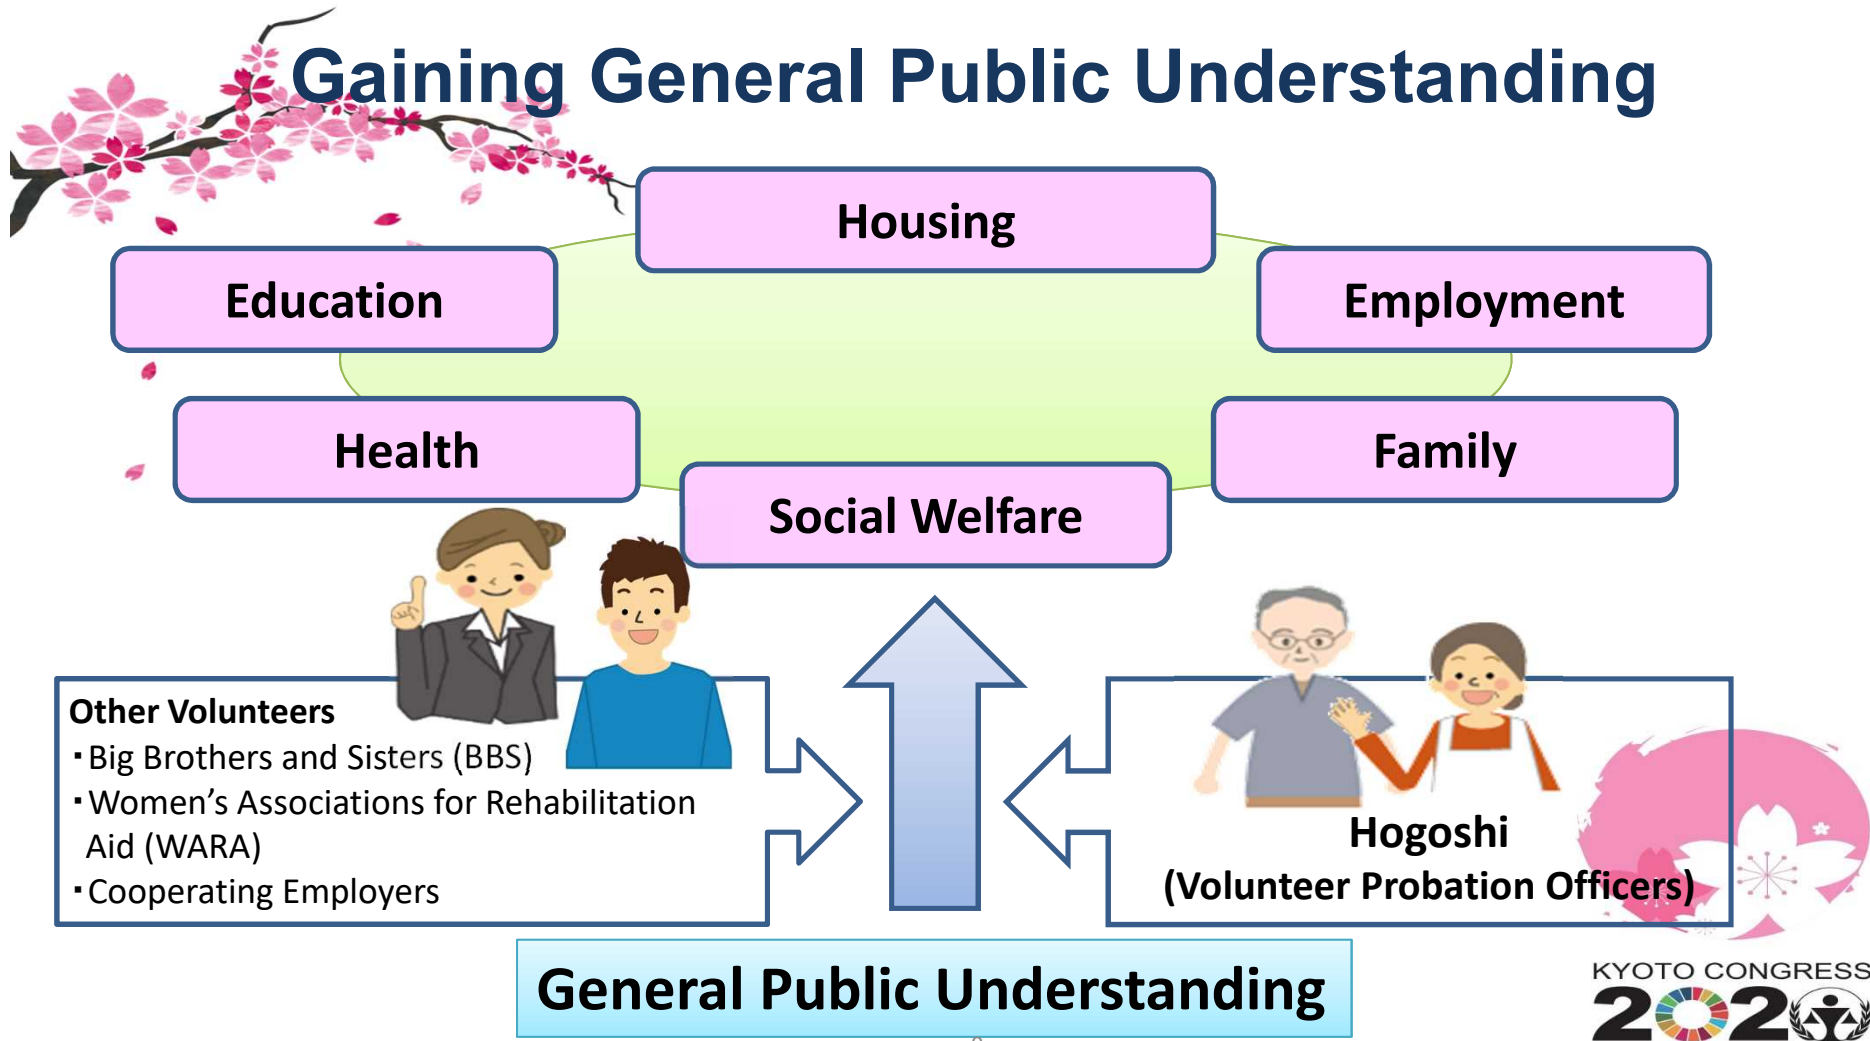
Gaining General Public Understanding

Housing

Education

Employment

Health

Family

Social Welfare

Other Volunteers
・Big Brothers and Sisters (BBS)
・Women's Associations for Rehabilitation Aid (WARA)
・Cooperating Employers

Hogoshi
(Volunteer Probation Officers)

General Public Understanding

KYOTO CONGRESS
2020